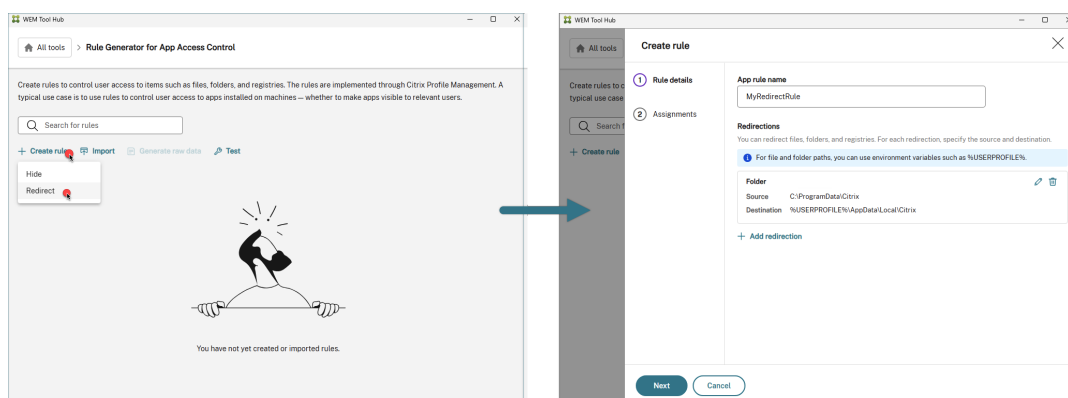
WEM Tool Hub

All tools > Rule Generator for App Access Control

Create rules to control user access to items such as files, folders, and registries. The rules are implemented through Citrix Profile Management. A typical use case is to use rules to control user access to apps installed on machines — whether to make apps visible to relevant users.

Search for rules

+ Create rule Import Generate raw data Test

Hide
Redirect

You have not yet created or imported rules.

WEM Tool Hub

All tools

Create rule

1 Rule details
2 Assignments

App rule name
MyRedirectRule

Redirections
You can redirect files, folders, and registries. For each redirection, specify the source and destination.

For file and folder paths, you can use environment variables such as %USERPROFILE%.

Folder
Source C:\ProgramData\Citrix
Destination %USERPROFILE%\AppData\Local\Citrix

+ Add redirection

Next Cancel